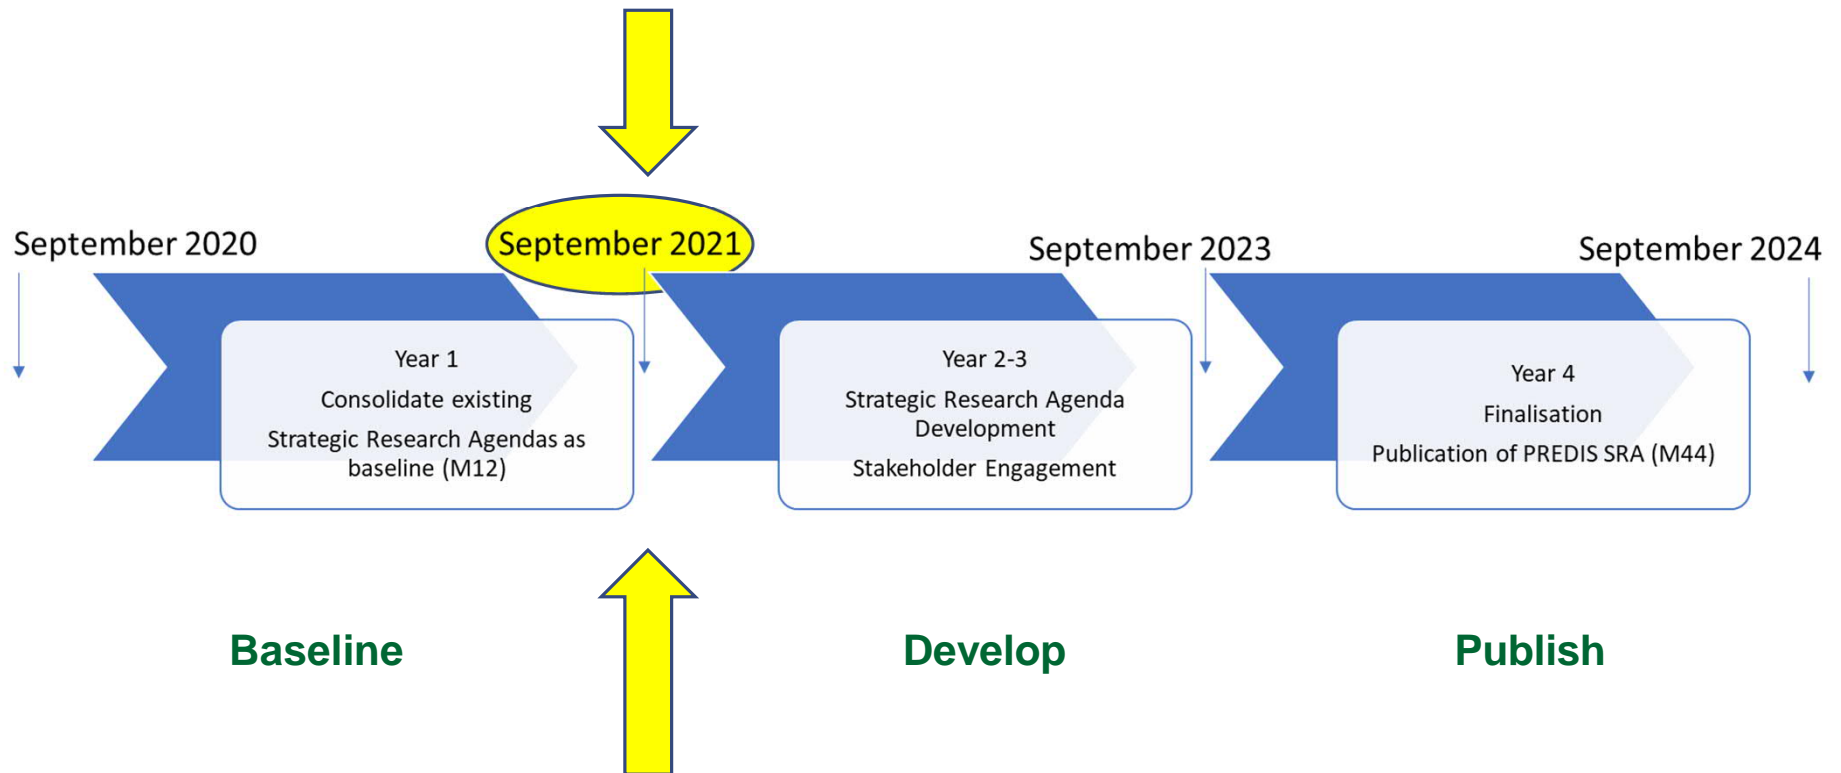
September 2020

September 2021

September 2023

September 2024

Year 1

Consolidate existing

Strategic Research Agendas as baseline (M12)

Year 2-3

Strategic Research Agenda Development

Stakeholder Engagement

Year 4

Finalisation

Publication of PREDIS SRA (M44)

Baseline

Develop

Publish